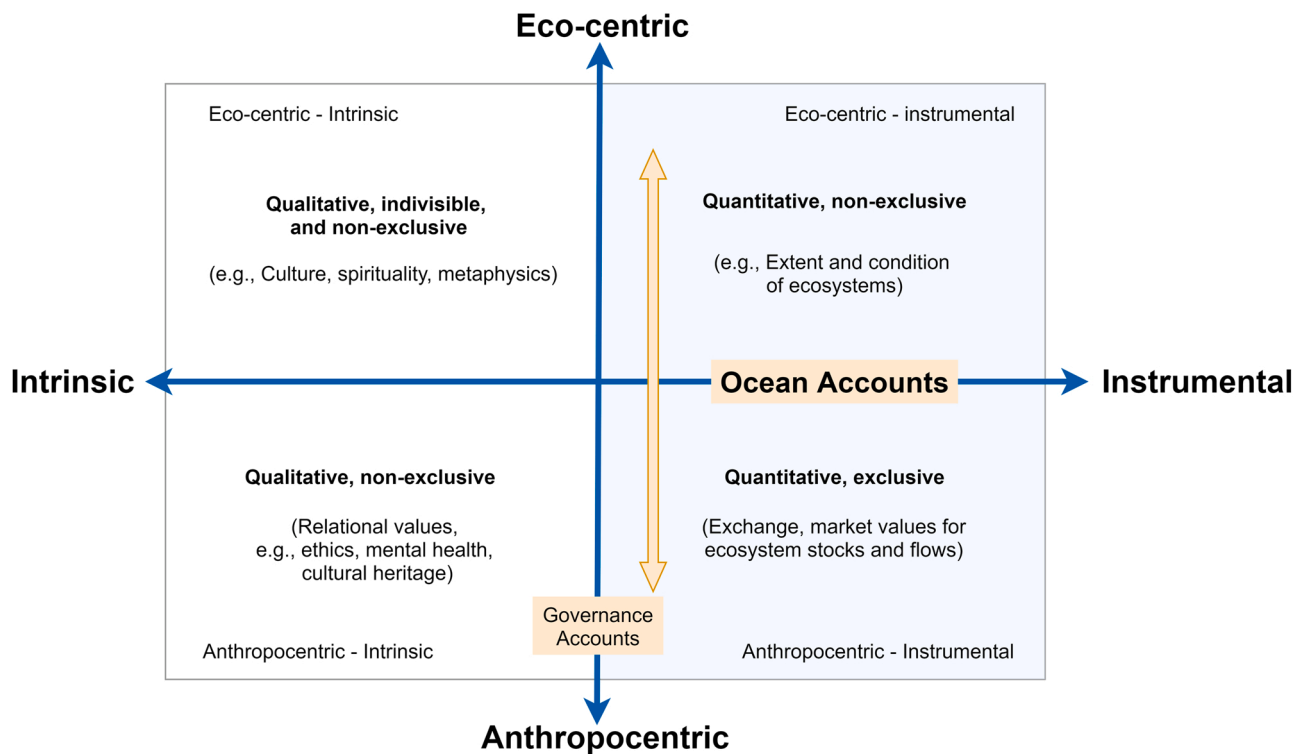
Eco-centric

Eco-centric - Intrinsic

Eco-centric - instrumental

Qualitative, indivisible, and non-exclusive

(e.g., Culture, spirituality, metaphysics)

Quantitative, non-exclusive

(e.g., Extent and condition of ecosystems)

Intrinsic

Ocean Accounts

Instrumental

Qualitative, non-exclusive

(Relational values, e.g., ethics, mental health, cultural heritage)

Quantitative, exclusive

(Exchange, market values for ecosystem stocks and flows)

Governance Accounts

Anthropocentric - Intrinsic

Anthropocentric - Instrumental

Anthropocentric